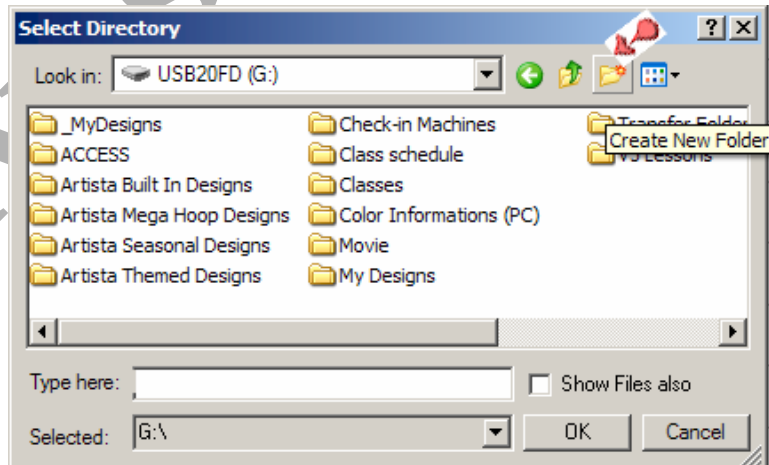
Select Directory

?

X

Look in: USB20FD (G:)

_MyDesigns
ACCESS
Artista Built In Designs
Artista Mega Hoop Designs
Artista Seasonal Designs
Artista Themed Designs

Check-in Machines
Class schedule
Classes
Color Informations (PC)
Movie
My Designs

Transfer Folder
VJ Lessons

Create New Folder

Type here:

Show Files also

Selected: G:\

OK

Cancel